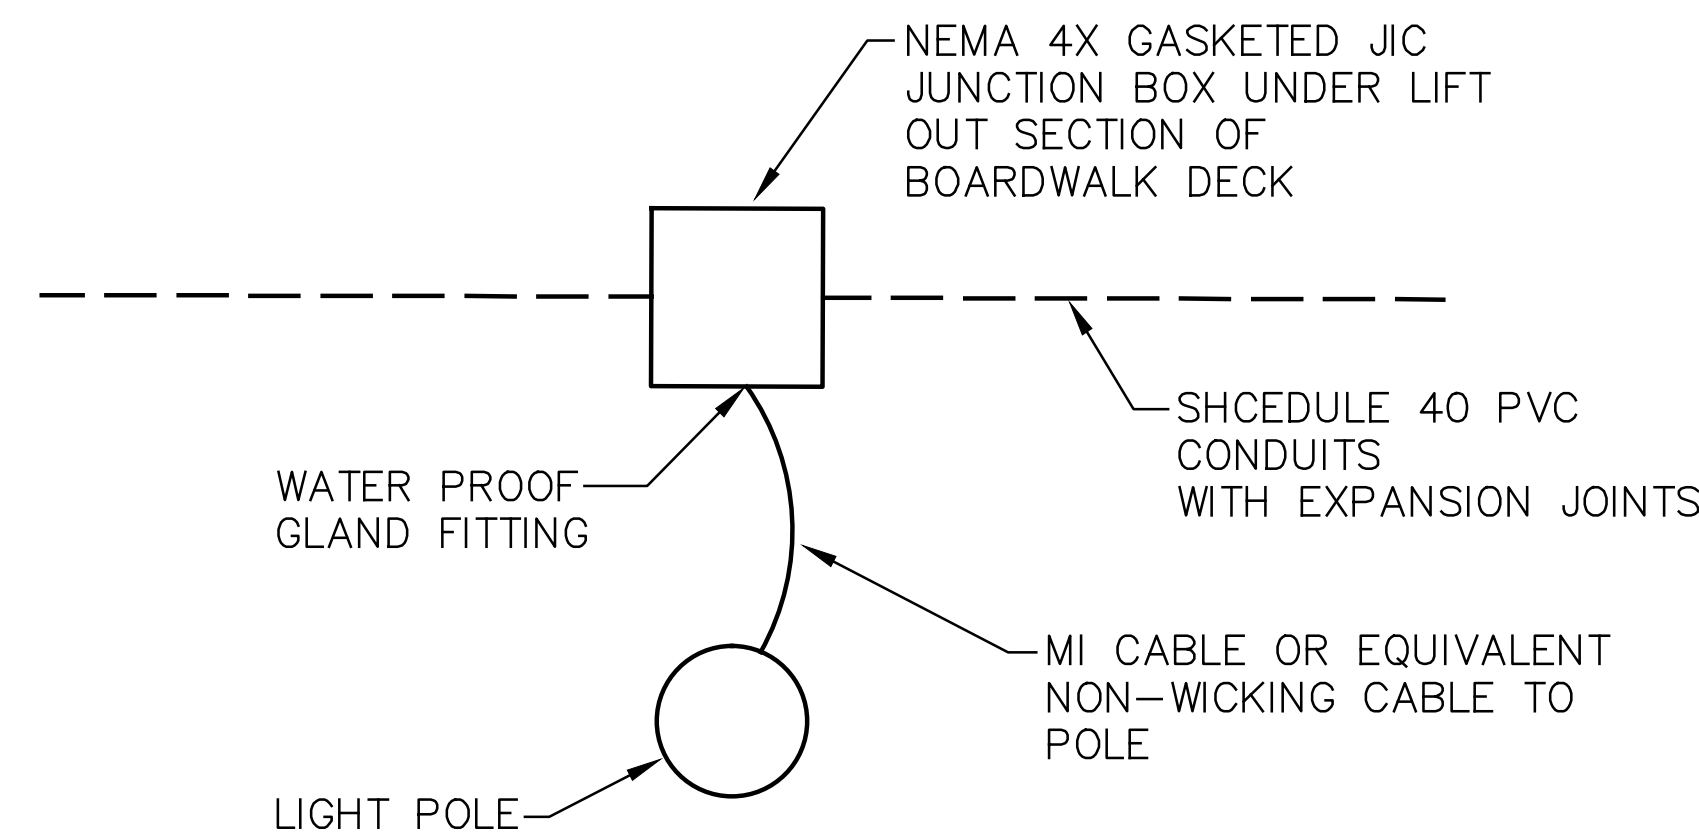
NEMA 4X GASKETED JIC JUNCTION BOX UNDER LIFT OUT SECTION OF BOARDWALK DECK

SHCEDULE 40 PVC CONDUITS WITH EXPANSION JOINTS

WATER PROOF GLAND FITTING

MI CABLE OR EQUIVALENT NON-WICKING CABLE TO POLE

LIGHT POLE